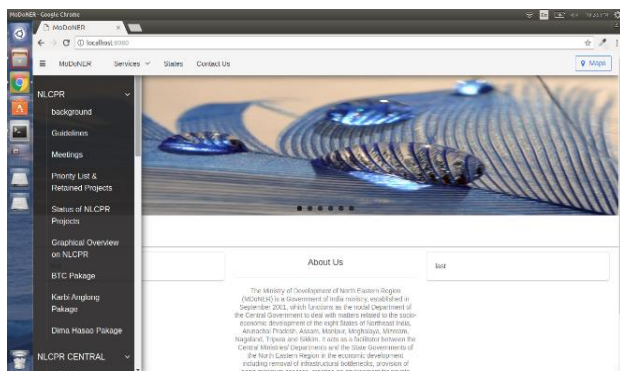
MoDoNER - Google Chrome

MoDoNER ×

localhost:8080

MoDoNER Services States Contact Us

Maps

NLCPR

background

Guidelines

Meetings

Priority List & Retained Projects

Status of NLCPR Projects

Graphical Overview on NLCPR

BTC Pakage

Karbi Anglong Pakage

Dima Hasao Pakage

NLCPR CENTRAL

About Us

last

The Ministry of Development of North Eastern Region (MDoNER) is a Government of India ministry, established in September 2001, which functions as the nodal Department of the Central Government to deal with matters related to the socio-economic development of the eight States of Northeast India, Arunachal Pradesh, Assam, Manipur, Meghalaya, Mizoram, Nagaland, Tripura and Sikkim. It acts as a facilitator between the Central Ministries/ Departments and the State Governments of the North Eastern Region in the economic development including removal of infrastructural bottlenecks, provision of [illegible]